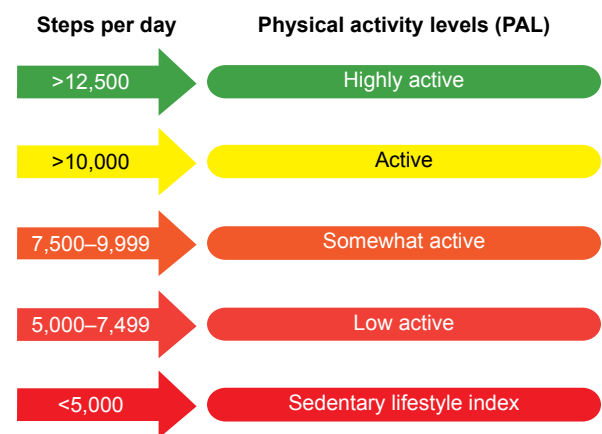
| Steps per day | Physical activity levels (PAL) |
|---|---|
| >12,500 | Highly active |
| >10,000 | Active |
| 7,500–9,999 | Somewhat active |
| 5,000–7,499 | Low active |
| <5,000 | Sedentary lifestyle index |